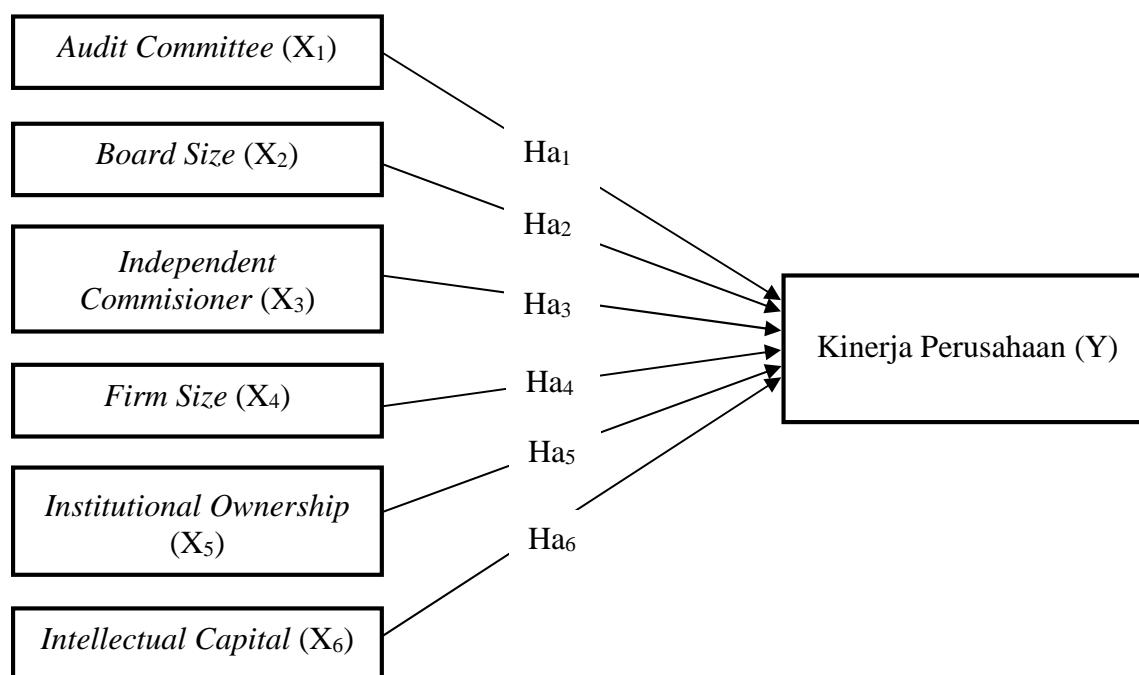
Audit Committee ($X_1$)

Board Size ($X_2$)

Independent Commisioner ($X_3$)

Firm Size ($X_4$)

Institutional Ownership ($X_5$)

Intellectual Capital ($X_6$)

$Ha_1$

$Ha_2$

$Ha_3$

$Ha_4$

$Ha_5$

$Ha_6$

Kinerja Perusahaan (Y)